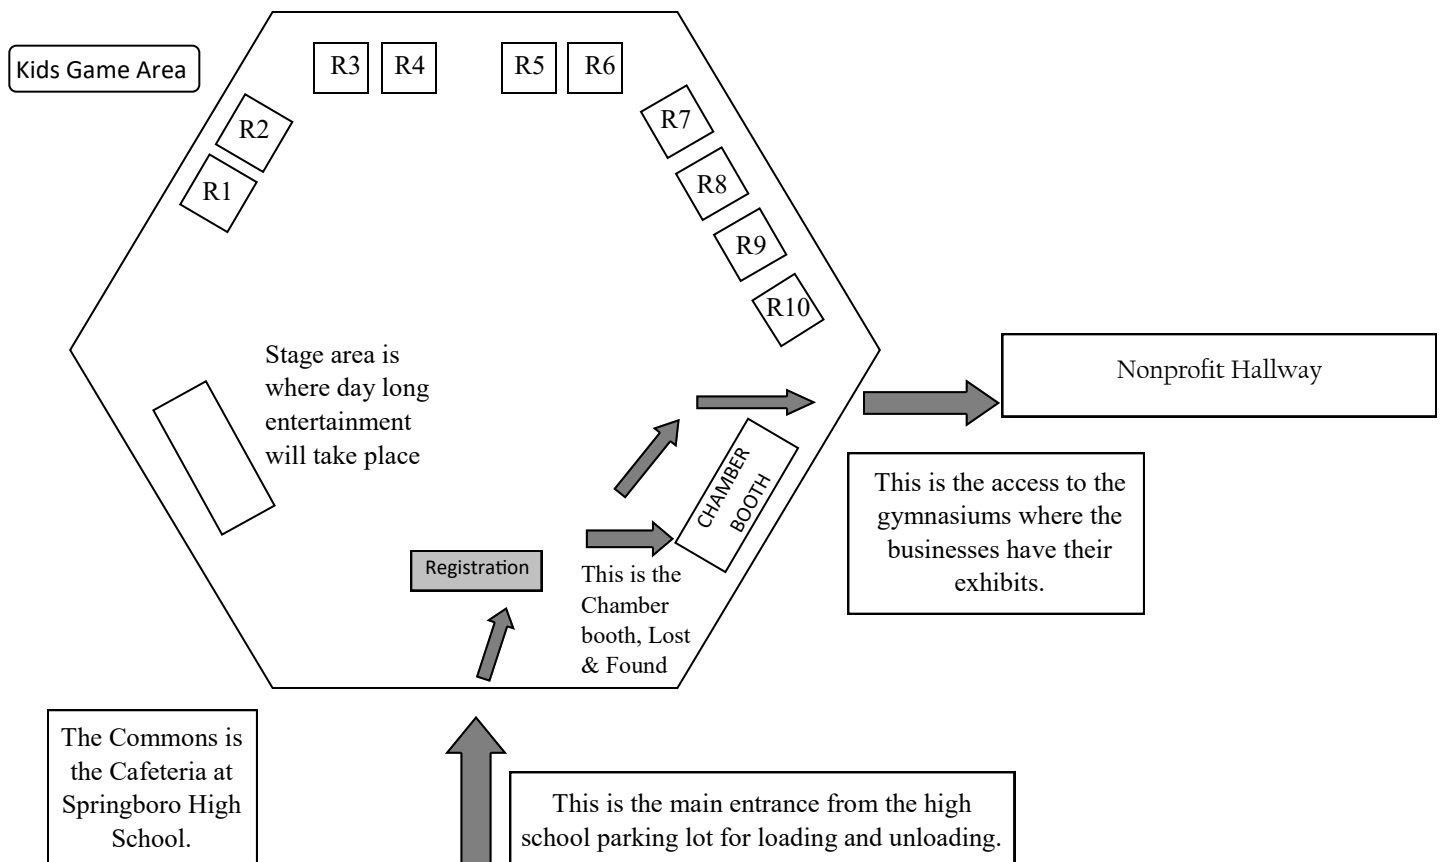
Kids Game Area

R3 R4 R5 R6

R2

R1

R7

R8

R9

R10

Stage area is where day long entertainment will take place

Nonprofit Hallway

CHAMBER BOOTH

This is the access to the gymnasiums where the businesses have their exhibits.

Registration

This is the Chamber booth, Lost & Found

The Commons is the Cafeteria at Springboro High School.

This is the main entrance from the high school parking lot for loading and unloading.